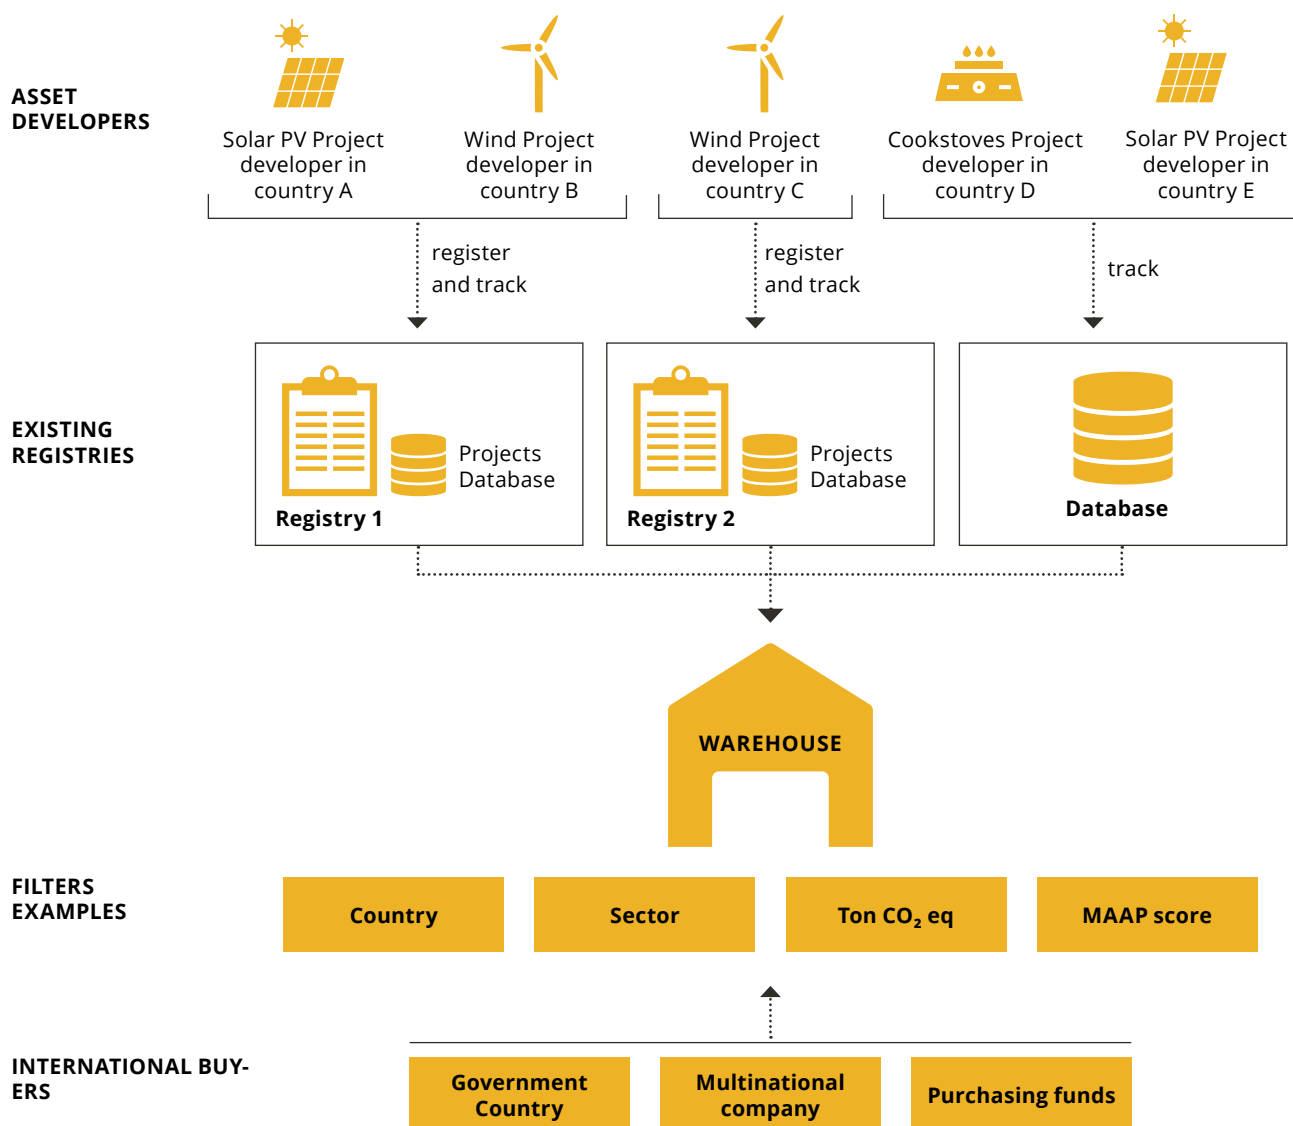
ASSET DEVELOPERS

Solar PV Project developer in country A

Wind Project developer in country B

Wind Project developer in country C

Cookstoves Project developer in country D

Solar PV Project developer in country E

register and track

register and track

track

EXISTING REGISTRIES

Projects Database

Registry 1

Projects Database

Registry 2

Database

WAREHOUSE

FILTERS EXAMPLES

Country

Sector

Ton $CO_2$ eq

MAAP score

INTERNATIONAL BUYERS

Government Country

Multinational company

Purchasing funds